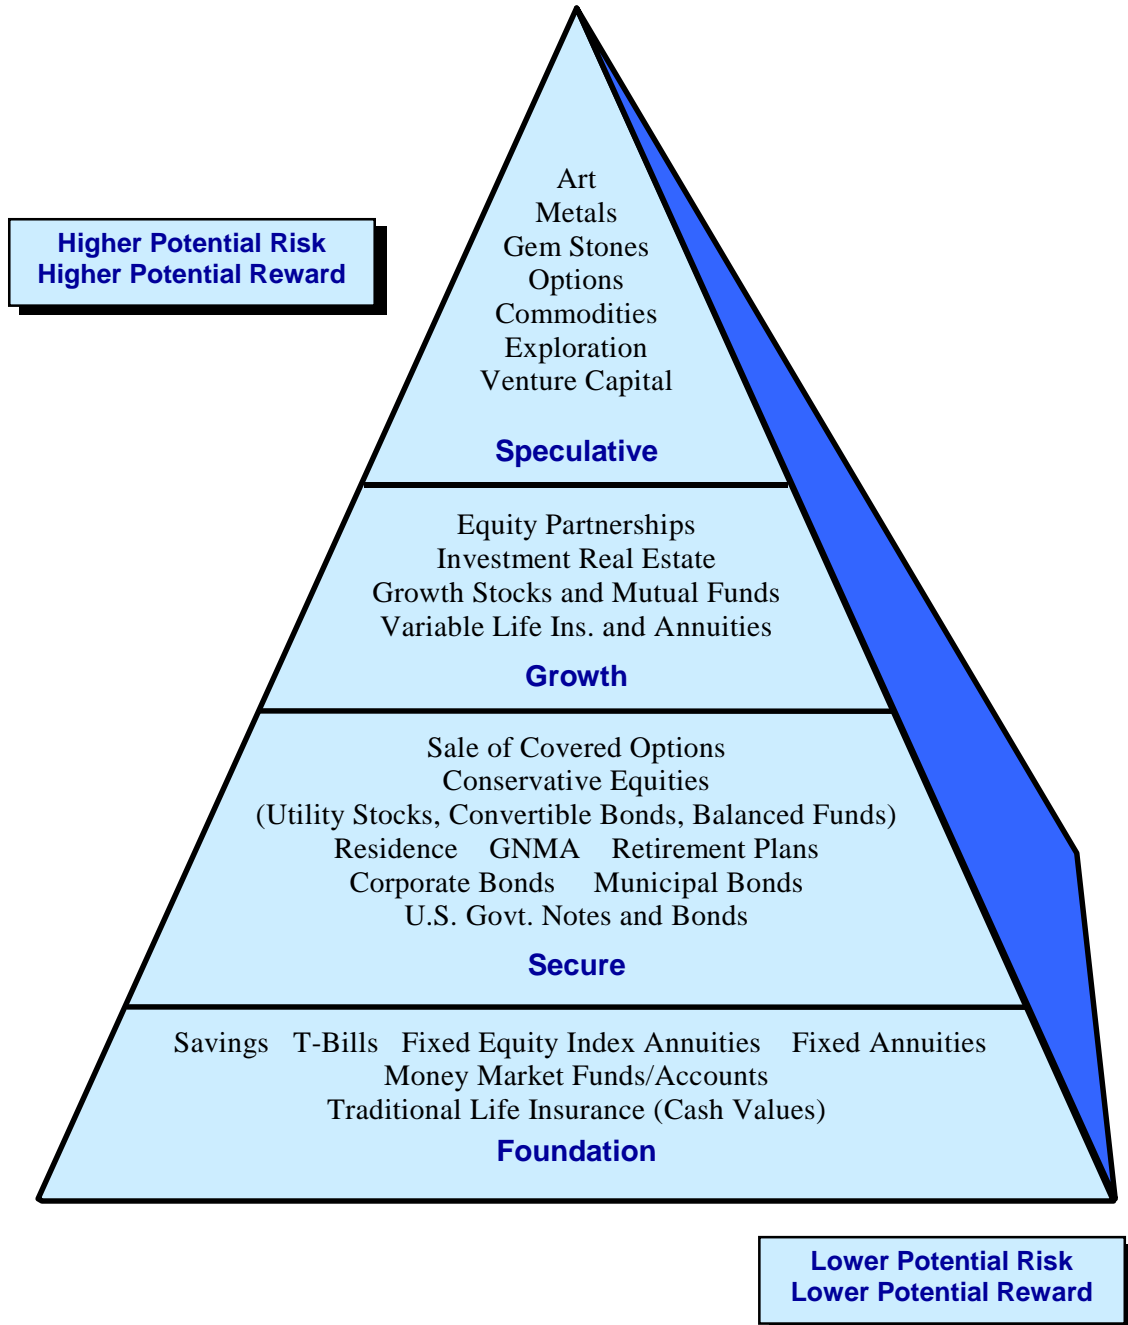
Higher Potential Risk
Higher Potential Reward

Art
Metals
Gem Stones
Options
Commodities
Exploration
Venture Capital

Speculative

Equity Partnerships
Investment Real Estate
Growth Stocks and Mutual Funds
Variable Life Ins. and Annuities

Growth

Sale of Covered Options
Conservative Equities
(Utility Stocks, Convertible Bonds, Balanced Funds)
Residence GNMA Retirement Plans
Corporate Bonds Municipal Bonds
U.S. Govt. Notes and Bonds

Secure

Savings T-Bills Fixed Equity Index Annuities Fixed Annuities
Money Market Funds/Accounts
Traditional Life Insurance (Cash Values)

Foundation

Lower Potential Risk
Lower Potential Reward